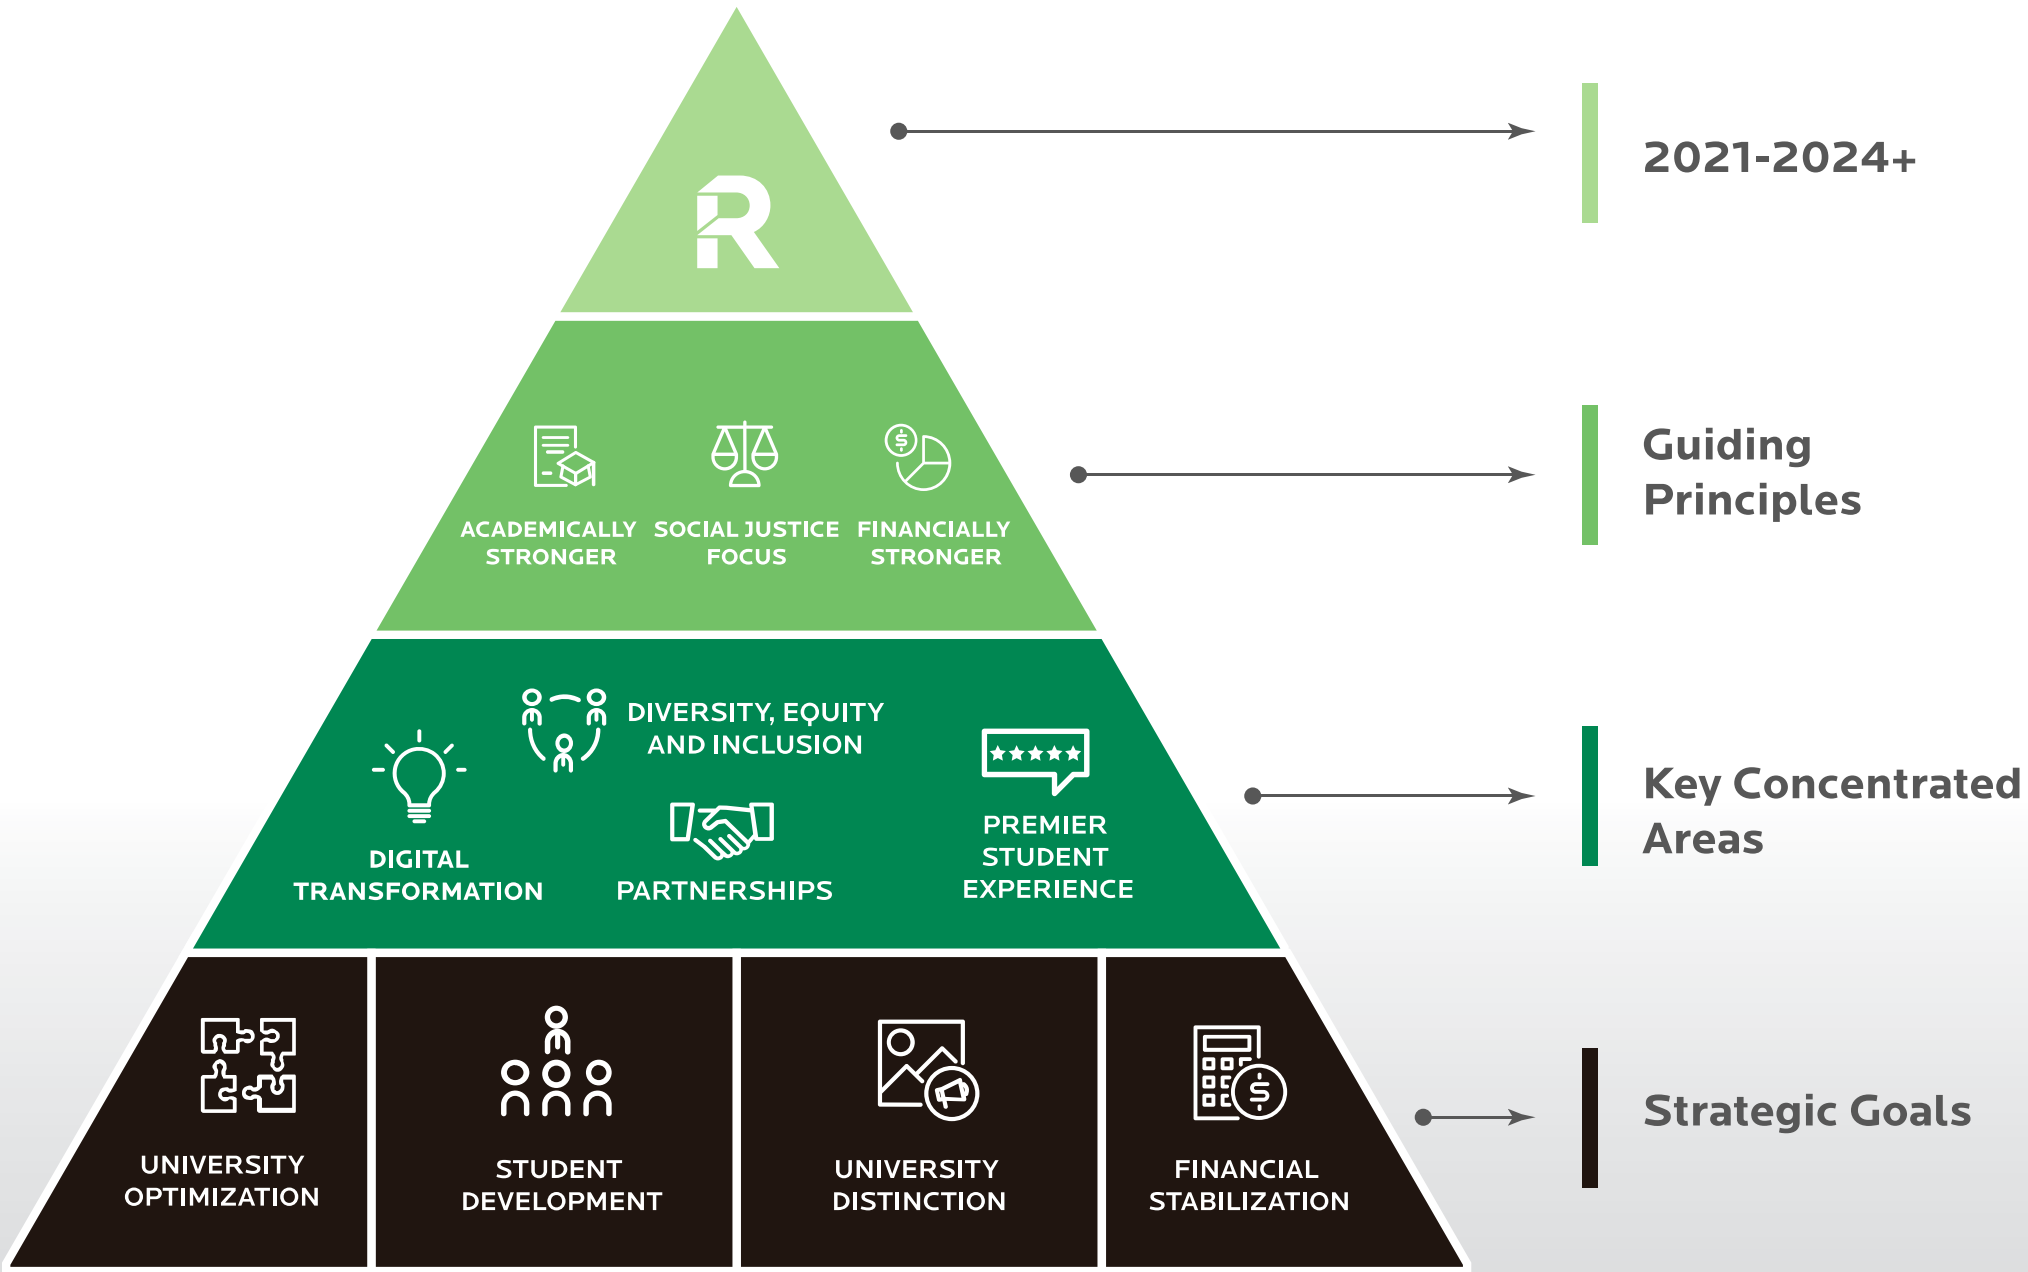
R

2021-2024+

ACADEMICALLY STRONGER

SOCIAL JUSTICE FOCUS

FINANCIALLY STRONGER

Guiding Principles

DIVERSITY, EQUITY AND INCLUSION

DIGITAL TRANSFORMATION

PARTNERSHIPS

PREMIER STUDENT EXPERIENCE

Key Concentrated Areas

UNIVERSITY OPTIMIZATION

STUDENT DEVELOPMENT

UNIVERSITY DISTINCTION

FINANCIAL STABILIZATION

Strategic Goals